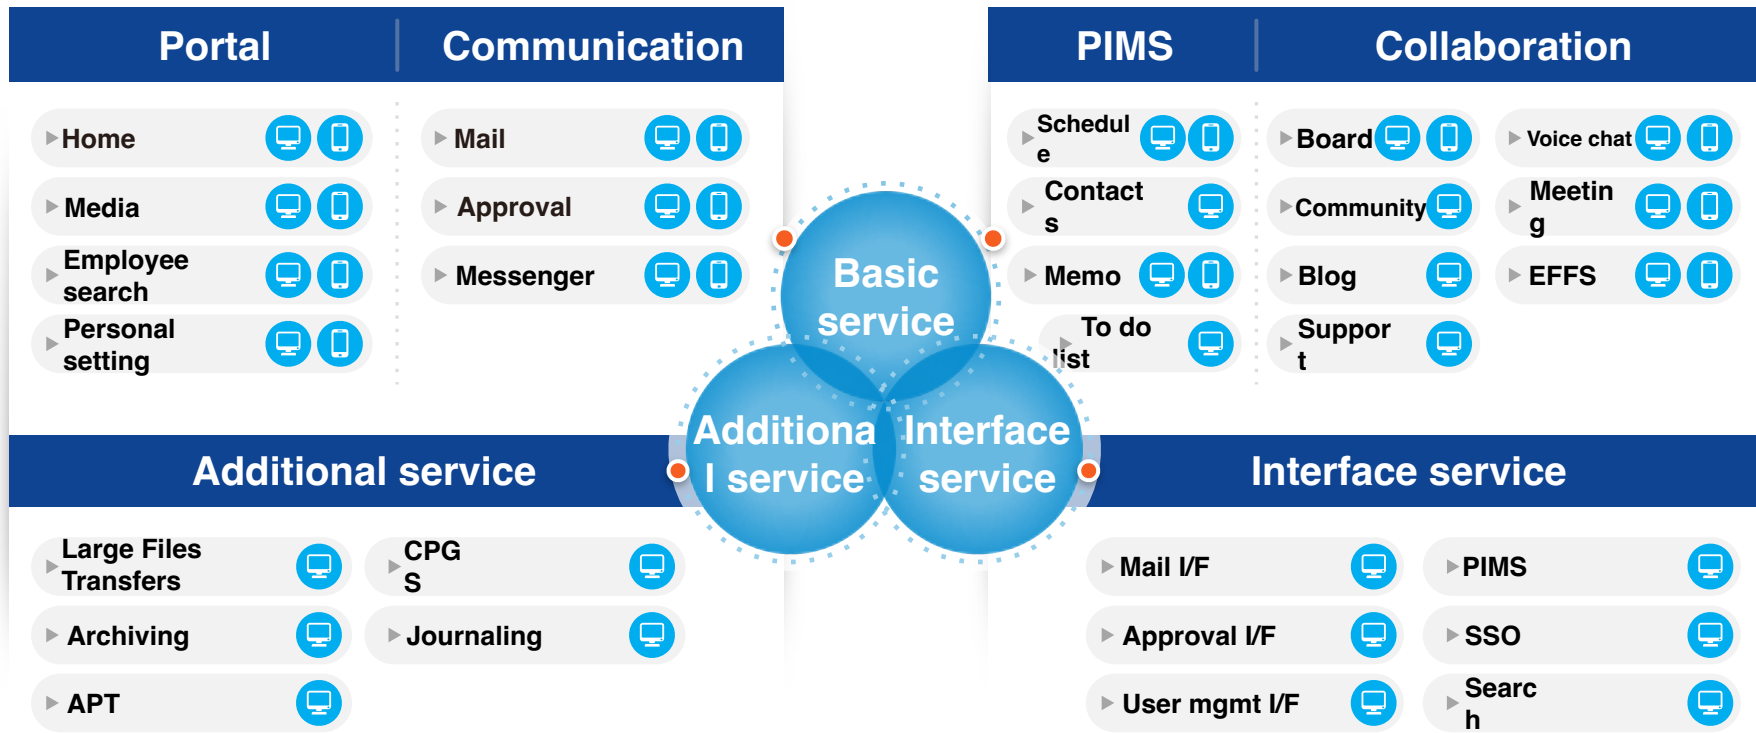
Portal

Communication

Home

Media

Employee search

Personal setting

Mail

Approval

Messenger

PIMS

Collaboration

Schedul e

Contact s

Memo

To do list

Board

Community

Blog

Suppor t

Voice chat

Meetin g

EFFS

Basic service

Additiona l service

Interface service

Additional service

Large Files Transfers

Archiving

APT

CPG S

Journaling

Interface service

Mail I/F

Approval I/F

User mgmt I/F

PIMS

SSO

Searc h